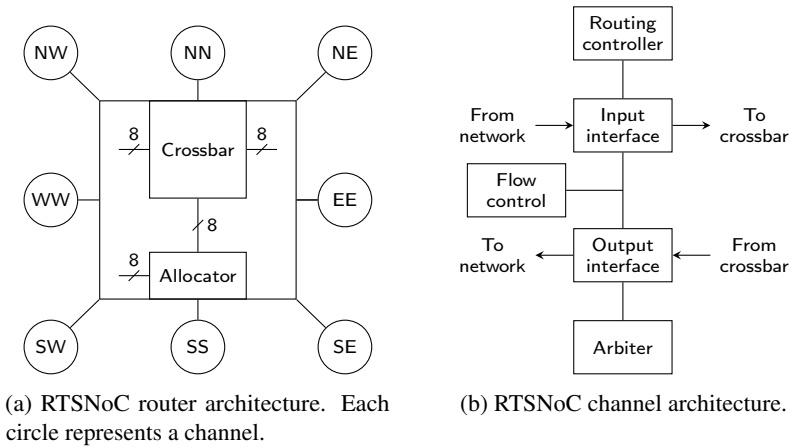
NW

NN

NE

8

Crossbar

8

WW

EE

8

8

Allocator

SW

SS

SE

(a) RTSNoC router architecture. Each circle represents a channel.

Routing controller

From network

Input interface

To crossbar

Flow control

To network

Output interface

From crossbar

Arbiter

(b) RTSNoC channel architecture.